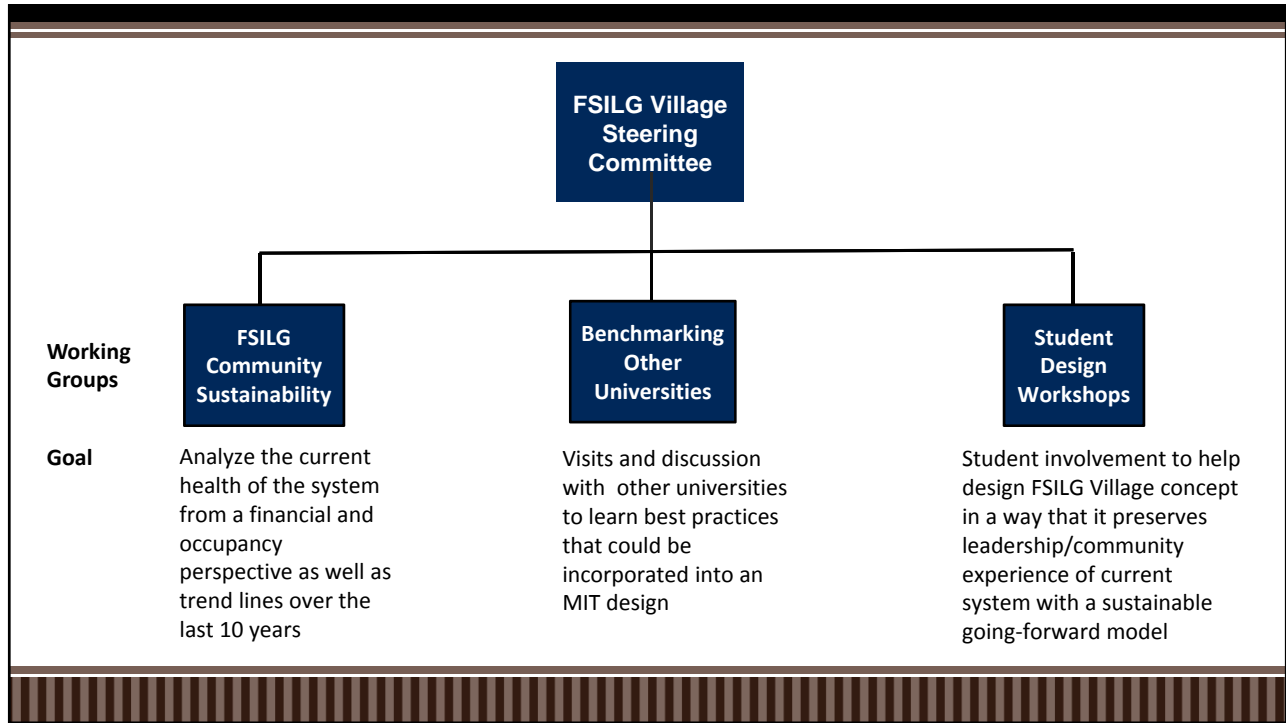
FSILG Village Steering Committee

Working Groups

FSILG Community Sustainability

Benchmarking Other Universities

Student Design Workshops

Goal

Analyze the current health of the system from a financial and occupancy perspective as well as trend lines over the last 10 years

Visits and discussion with other universities to learn best practices that could be incorporated into an MIT design

Student involvement to help design FSILG Village concept in a way that it preserves leadership/community experience of current system with a sustainable going-forward model